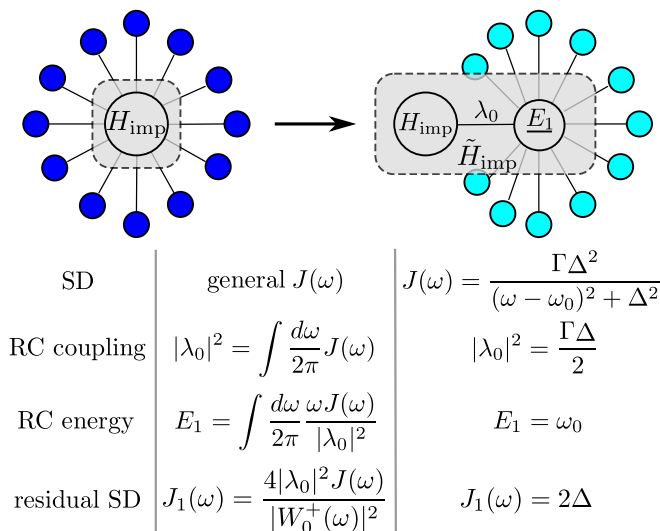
$H_{\text{imp}}$

$H_{\text{imp}}$ $\lambda_0$ $\underline{E_1}$

$\tilde{H}_{\text{imp}}$

| SD | general $J(\omega)$ | $J(\omega) = \frac{\Gamma\Delta^2}{(\omega-\omega_0)^2+\Delta^2}$ |
|---|---|---|
| RC coupling | $\lvert\lambda_0\rvert^2 = \int \frac{d\omega}{2\pi} J(\omega)$ | $\lvert\lambda_0\rvert^2 = \frac{\Gamma\Delta}{2}$ |
| RC energy | $E_1 = \int \frac{d\omega}{2\pi} \frac{\omega J(\omega)}{\lvert\lambda_0\rvert^2}$ | $E_1 = \omega_0$ |
| residual SD | $J_1(\omega) = \frac{4\lvert\lambda_0\rvert^2 J(\omega)}{\lvert W_0^+(\omega)\rvert^2}$ | $J_1(\omega) = 2\Delta$ |